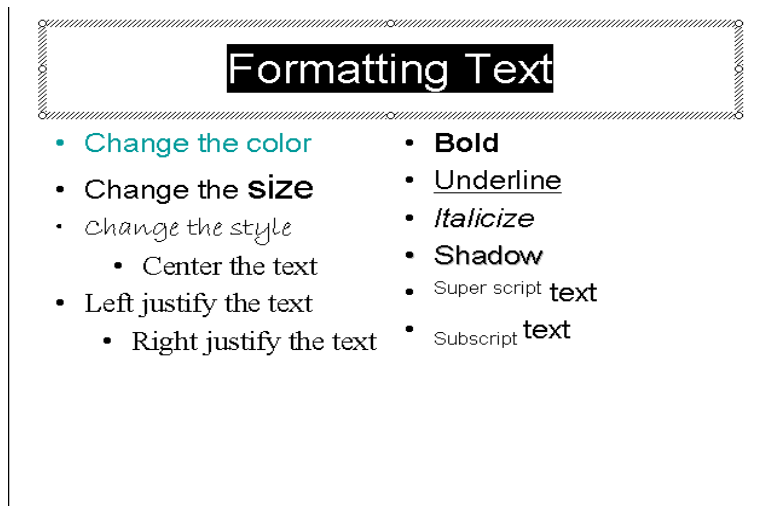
Formatting Text

- Change the color
- Change the size
- Change the style
- Center the text
- Left justify the text
- Right justify the text

- Bold
- Underline
- Italicize
- Shadow
- Super script text
- Subscript text